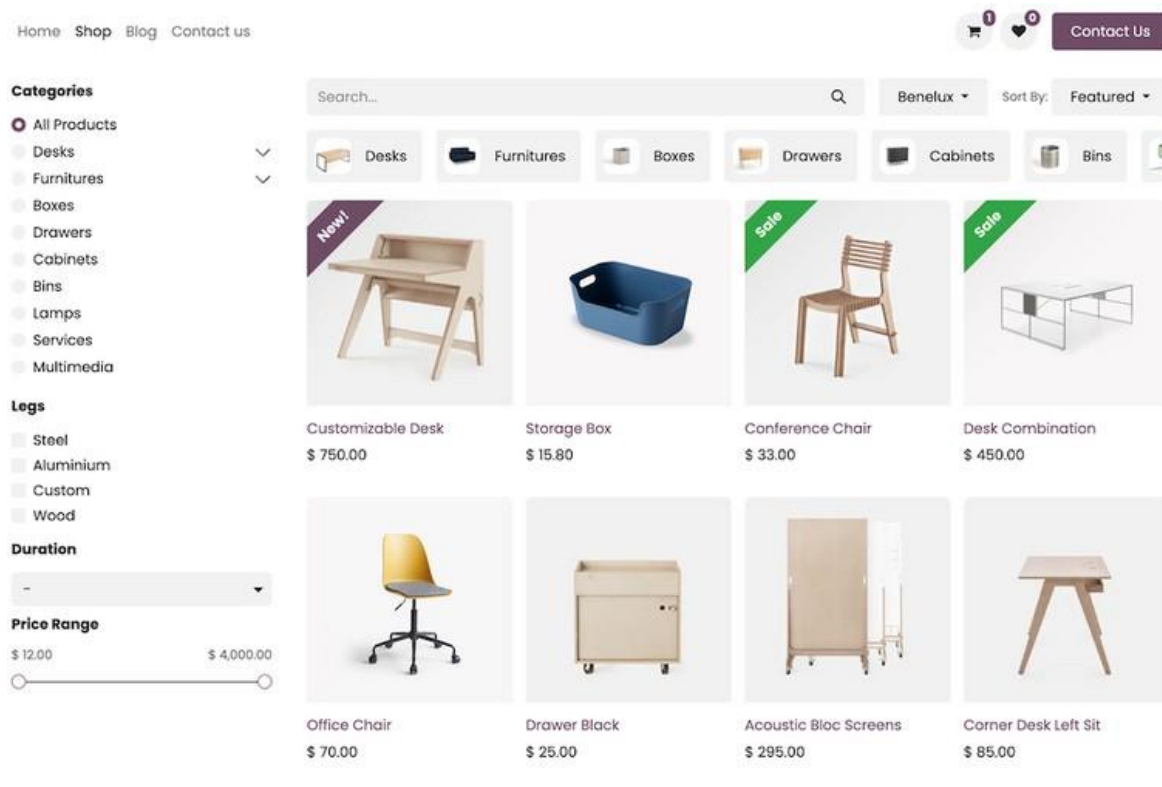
Home Shop Blog Contact us

0 0 Contact Us

Categories
All Products
Desks
Furnitures
Boxes
Drawers
Cabinets
Bins
Lamps
Services
Multimedia

Legs
Steel
Aluminium
Custom
Wood

Duration
-

Price Range
\$ 12.00 \$ 4,000.00

Search...

Benelux

Sort By: Featured

Desks Furnitures Boxes Drawers Cabinets Bins

New!
Customizable Desk
\$ 750.00

Storage Box
\$ 15.80

Sale
Conference Chair
\$ 33.00

Sale
Desk Combination
\$ 450.00

Office Chair
\$ 70.00

Drawer Black
\$ 25.00

Acoustic Bloc Screens
\$ 295.00

Corner Desk Left Sit
\$ 85.00